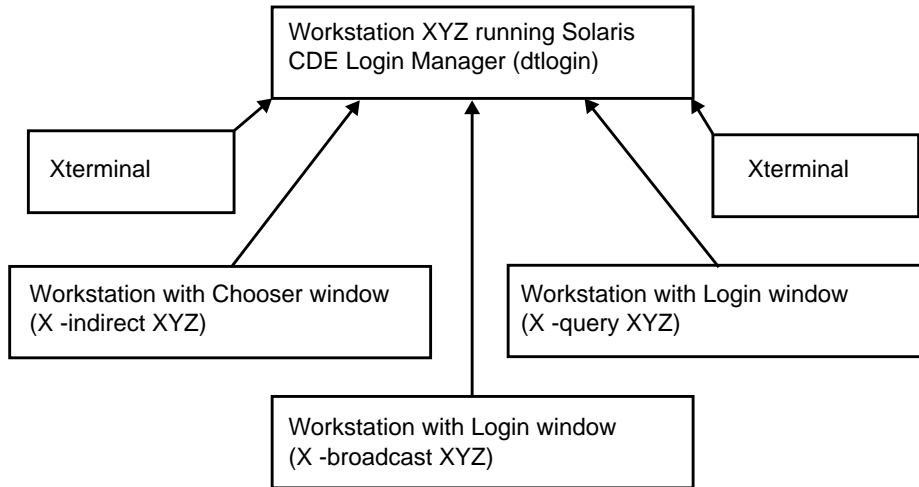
Workstation XYZ running Solaris CDE Login Manager (dtlogin)

Xterminal

Xterminal

Workstation with Chooser window (X -indirect XYZ)

Workstation with Login window (X -query XYZ)

Workstation with Login window (X -broadcast XYZ)